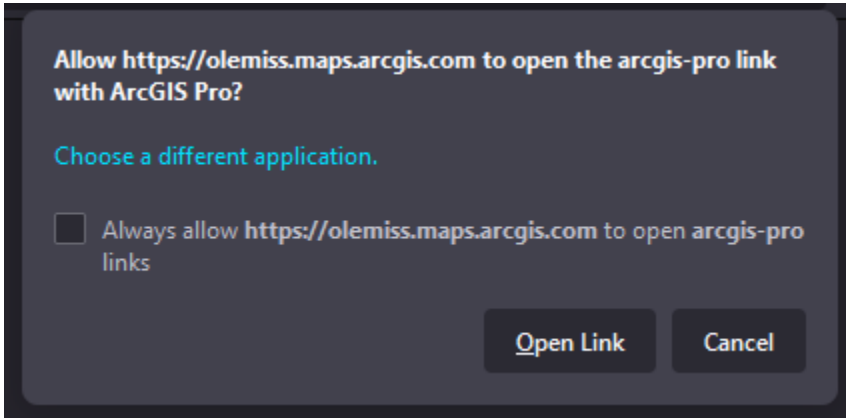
Allow https://olemiss.maps.arcgis.com to open the arcgis-pro link with ArcGIS Pro?

Choose a different application.

Always allow https://olemiss.maps.arcgis.com to open arcgis-pro links

Open Link

Cancel